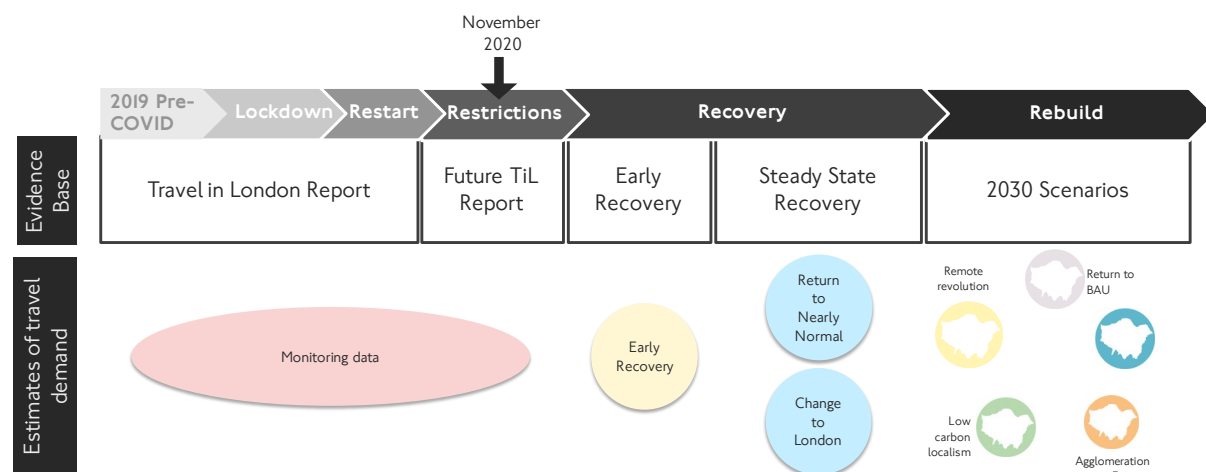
November 2020

2019 Pre-COVID

Lockdown

Restart

Restrictions

Recovery

Rebuild

Evidence Base

Travel in London Report

Future TiL Report

Early Recovery

Steady State Recovery

2030 Scenarios

Estimates of travel demand

Monitoring data

Early Recovery

Return to Nearly Normal

Change to London

Remote revolution

Return to BAU

Low carbon localism

Agglomeration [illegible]